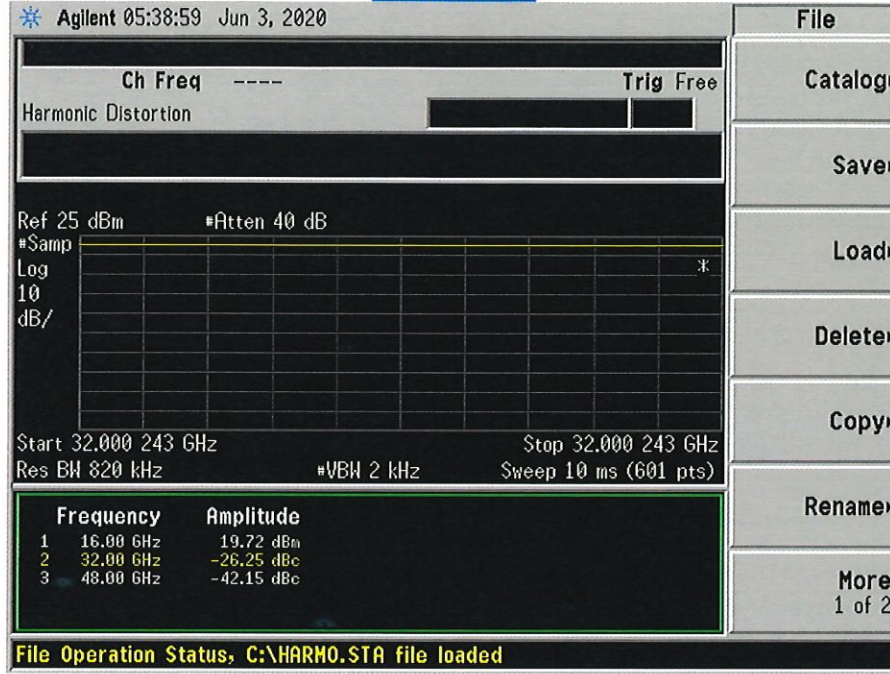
Agilent 05:38:59 Jun 3, 2020

Ch Freq ----

Trig Free

Harmonic Distortion

Ref 25 dBm #Atten 40 dB

#Samp

Log

10

dB/

*

Start 32.000 243 GHz

Stop 32.000 243 GHz

Res BW 820 kHz

#VBW 2 kHz

Sweep 10 ms (601 pts)

| | Frequency | Amplitude |
|---|---|---|
| 1 | 16.00 GHz | 19.72 dBm |
| 2 | 32.00 GHz | -26.25 dBc |
| 3 | 48.00 GHz | -42.15 dBc |

File Operation Status, C:\HARMO.STA file loaded

File

Catalog

Save

Load

Delete

Copy

Rename

More
1 of 2